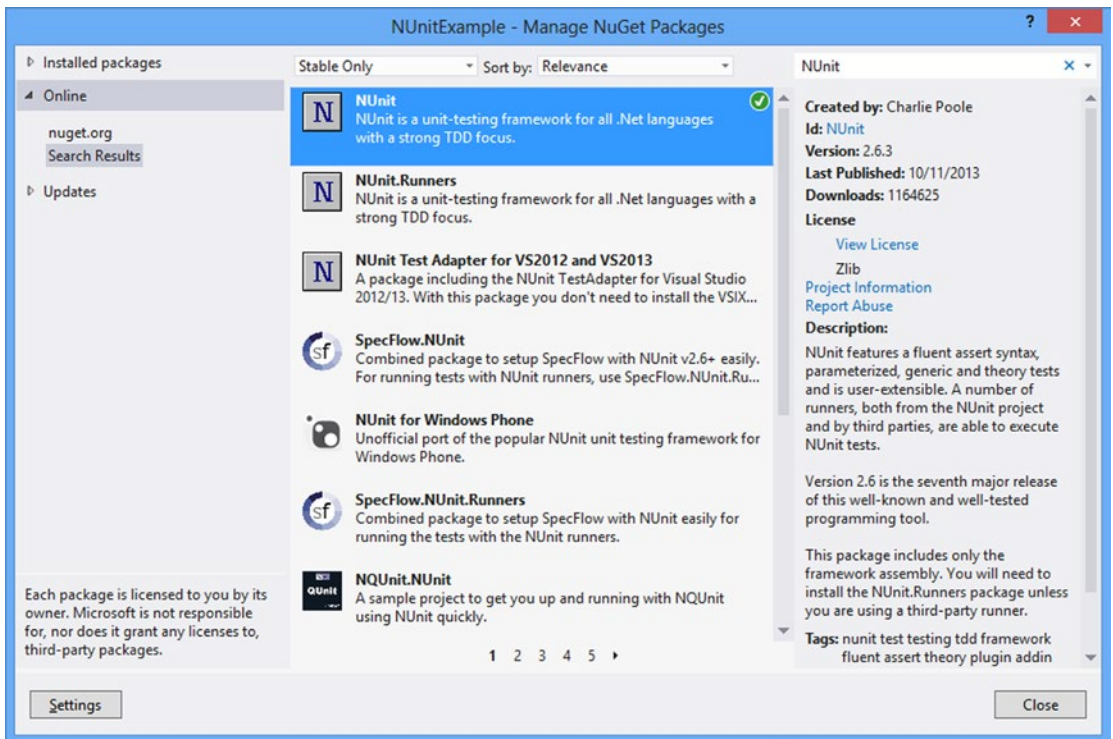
NUnitExample - Manage NuGet Packages

?
×

Installed packages
Online
nuget.org
Search Results
Updates

Each package is licensed to you by its owner. Microsoft is not responsible for, nor does it grant any licenses to, third-party packages.

Stable Only
Sort by: Relevance

N
NUnit
NUnit is a unit-testing framework for all .Net languages with a strong TDD focus.

N
NUnit.Runners
NUnit is a unit-testing framework for all .Net languages with a strong TDD focus.

N
NUnit Test Adapter for VS2012 and VS2013
A package including the NUnit TestAdapter for Visual Studio 2012/13. With this package you don't need to install the VSIX...

sf
SpecFlow.NUnit
Combined package to setup SpecFlow with NUnit v2.6+ easily. For running tests with NUnit runners, use SpecFlow.NUnit.Ru...

NUnit for Windows Phone
Unofficial port of the popular NUnit unit testing framework for Windows Phone.

sf
SpecFlow.NUnit.Runners
Combined package to setup SpecFlow with NUnit easily for running the tests with the NUnit runners.

QUnit
NQUnit.NUnit
A sample project to get you up and running with NQUnit using NUnit quickly.

1 2 3 4 5 ›

NUnit
×

Created by: Charlie Poole
Id: NUnit
Version: 2.6.3
Last Published: 10/11/2013
Downloads: 1164625
License
View License
Zlib
Project Information
Report Abuse
Description:
NUnit features a fluent assert syntax, parameterized, generic and theory tests and is user-extensible. A number of runners, both from the NUnit project and by third parties, are able to execute NUnit tests.

Version 2.6 is the seventh major release of this well-known and well-tested programming tool.

This package includes only the framework assembly. You will need to install the NUnit.Runners package unless you are using a third-party runner.
Tags: nunit test testing tdd framework fluent assert theory plugin addin

Settings
Close